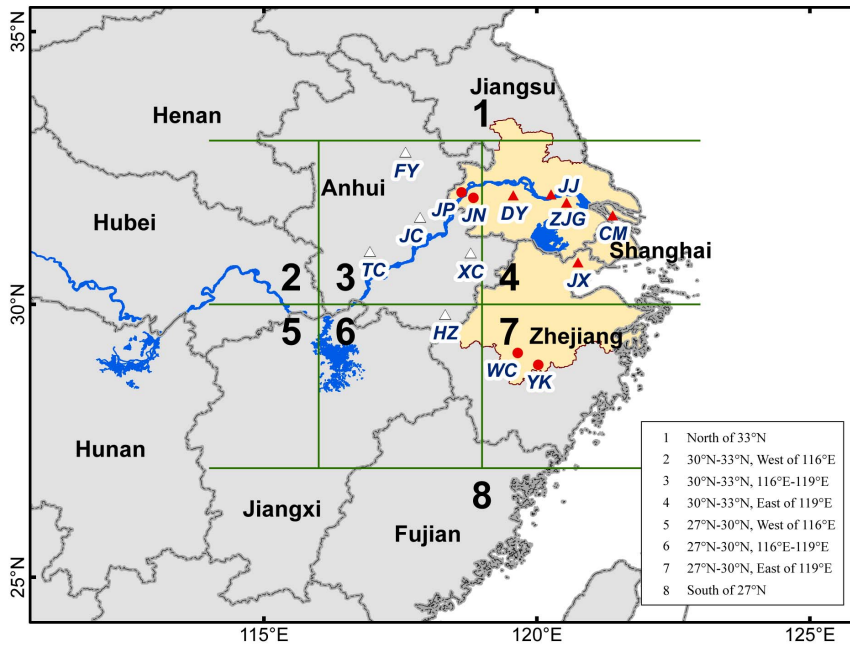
35°N
30°N
25°N
115°E
120°E
125°E

Henan
Jiangsu
1
Hubei
Anhui
FY
JP
JN
DY
JJ
ZJG
CM
JC
TC
XC
Shanghai
2
3
4
JX
5
6
HZ
7
Zhejiang
WC
YK
Hunan
Jiangxi
Fujian
8

1 North of 33°N
2 30°N-33°N, West of 116°E
3 30°N-33°N, 116°E-119°E
4 30°N-33°N, East of 119°E
5 27°N-30°N, West of 116°E
6 27°N-30°N, 116°E-119°E
7 27°N-30°N, East of 119°E
8 South of 27°N